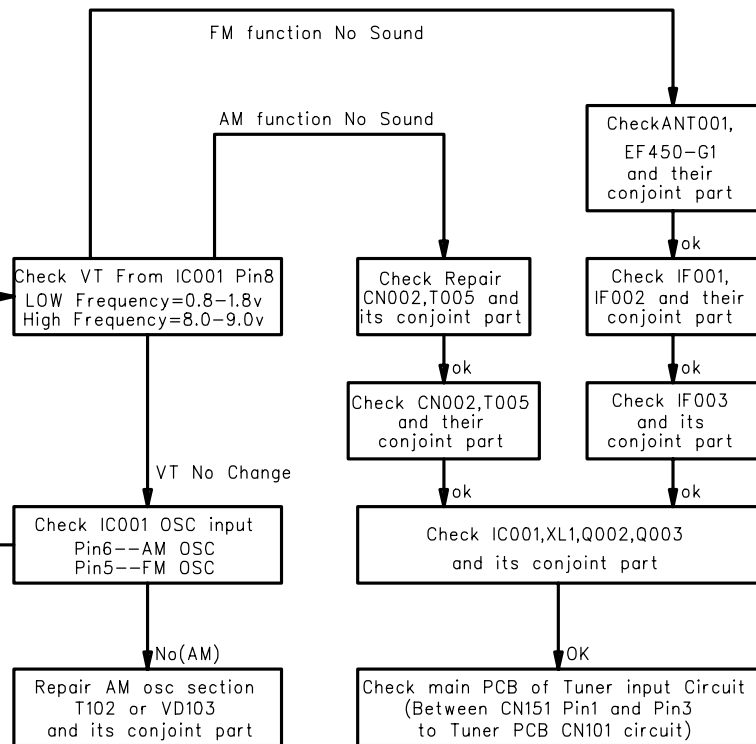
FM function No Sound

AM function No Sound

CheckANT001, EF450-G1 and their conjoint part

ok

Check VT From IC001 Pin8
LOW Frequency=0.8-1.8v
High Frequency=8.0-9.0v

Check Repair CN002,T005 and its conjoint part

Check IF001, IF002 and their conjoint part

ok

ok

Check CN002,T005 and their conjoint part

Check IF003 and its conjoint part

VT No Change

ok

ok

Check IC001 OSC input
Pin6--AM OSC
Pin5--FM OSC

Check IC001,XL1,Q002,Q003 and its conjoint part

No(AM)

OK

Repair AM osc section T102 or VD103 and its conjoint part

Check main PCB of Tuner input Circuit (Between CN151 Pin1 and Pin3 to Tuner PCB CN101 circuit)